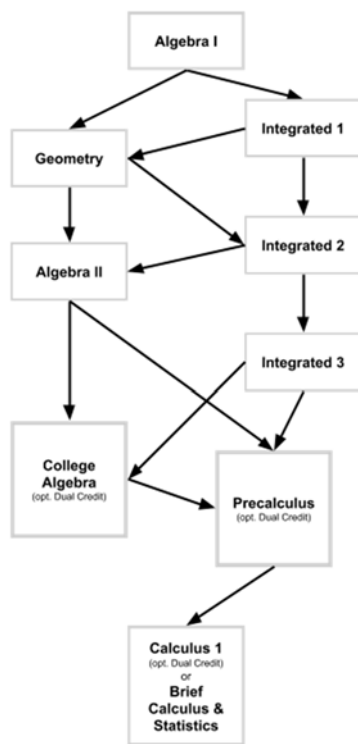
Algebra I

Integrated 1

Geometry

Integrated 2

Algebra II

Integrated 3

College Algebra (opt. Dual Credit)

Precalculus (opt. Dual Credit)

Calculus 1 (opt. Dual Credit) or Brief Calculus & Statistics